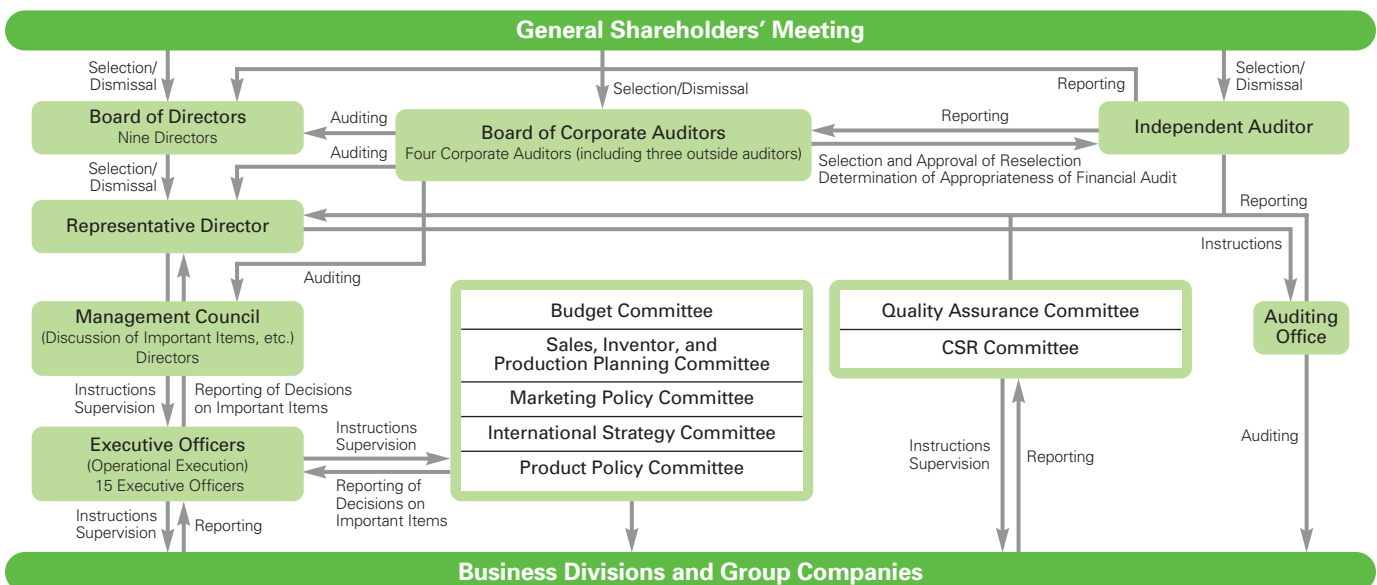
General Shareholders' Meeting

Selection/ Dismissal

Selection/Dismissal

Reporting

Selection/ Dismissal

Board of Directors
Nine Directors

Auditing

Auditing

Board of Corporate Auditors
Four Corporate Auditors (including three outside auditors)

Reporting

Independent Auditor

Selection and Approval of Reselection
Determination of Appropriateness of Financial Audit

Selection/ Dismissal

Representative Director

Reporting

Instructions

Auditing

Management Council
(Discussion of Important Items, etc.)
Directors

Budget Committee

Sales, Inventor, and Production Planning Committee

Marketing Policy Committee

International Strategy Committee

Product Policy Committee

Quality Assurance Committee

CSR Committee

Auditing Office

Instructions Supervision

Reporting of Decisions on Important Items

Executive Officers
(Operational Execution)
15 Executive Officers

Instructions Supervision

Reporting of Decisions on Important Items

Instructions Supervision

Reporting

Auditing

Instructions Supervision

Reporting

Business Divisions and Group Companies